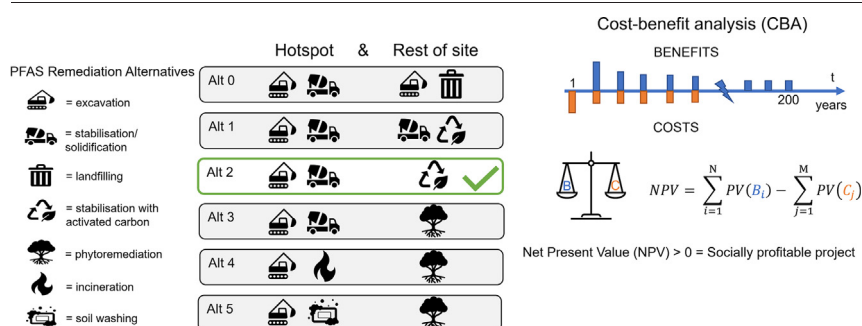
Hotspot & Rest of site

PFAS Remediation Alternatives

= excavation

= stabilisation/ solidification

= landfilling

= stabilisation with activated carbon

= phytoremediation

= incineration

= soil washing

Alt 0

Alt 1

Alt 2

Alt 3

Alt 4

Alt 5

Cost-benefit analysis (CBA)

BENEFITS

1

t

200

years

COSTS

B

C

$NPV = \sum_{i=1}^{N} PV(B_i) - \sum_{j=1}^{M} PV(C_j)$

Net Present Value (NPV) > 0 = Socially profitable project